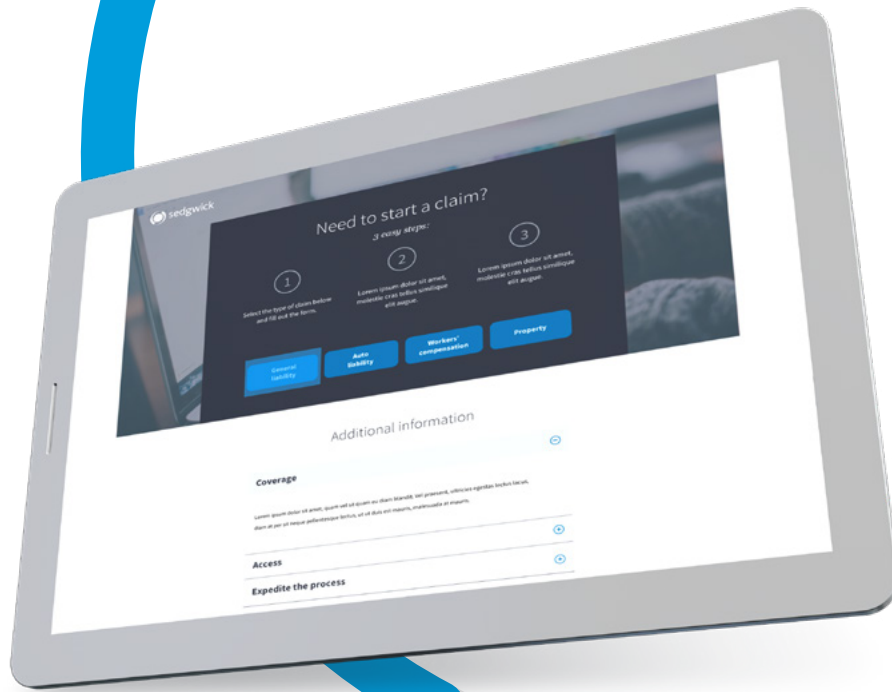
sedgwick

Need to start a claim?
3 easy steps:

1
Select the type of claim below and fill out the form.

2
Lorem ipsum dolor sit amet, molestie cras tellus similique elit augue.

3
Lorem ipsum dolor sit amet, molestie cras tellus similique elit augue.

General liability
Auto liability
Workers' compensation
Property

Additional information

Coverage

Lorem ipsum dolor sit amet, quam vel ut quam eu diam blandit, vel praesent, ultrices egestas lectus lacus, diam at per ut neque pellentesque lectus, ut ut duis mi mauris, malesuada et mauris.

Access

Expedite the process